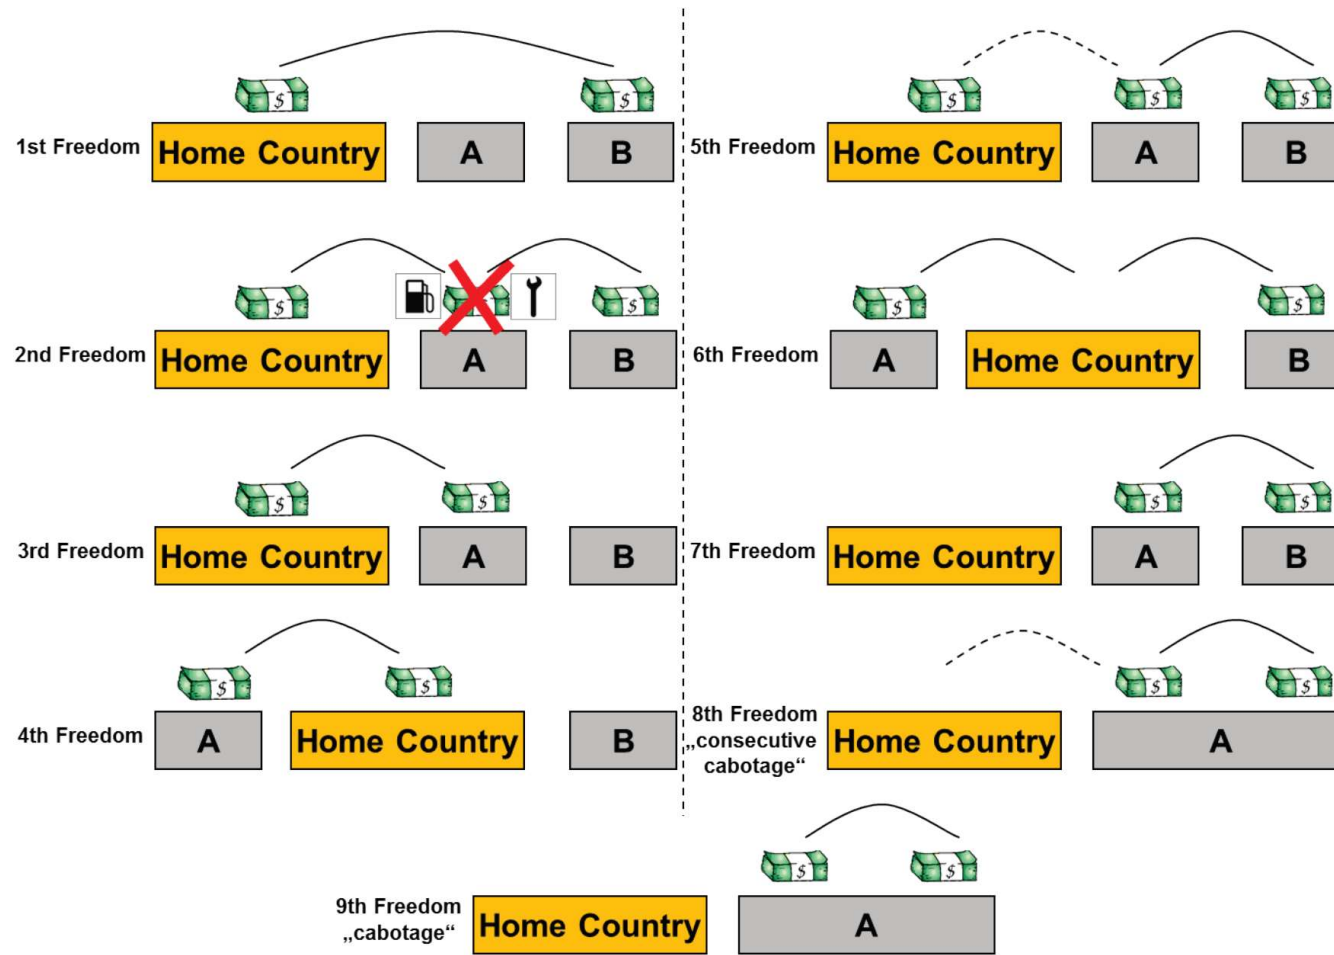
1st Freedom Home Country A B

2nd Freedom Home Country A B

3rd Freedom Home Country A B

4th Freedom A Home Country B

5th Freedom Home Country A B

6th Freedom A Home Country B

7th Freedom Home Country A B

8th Freedom „consecutive cabotage“ Home Country A

9th Freedom „cabotage“ Home Country A